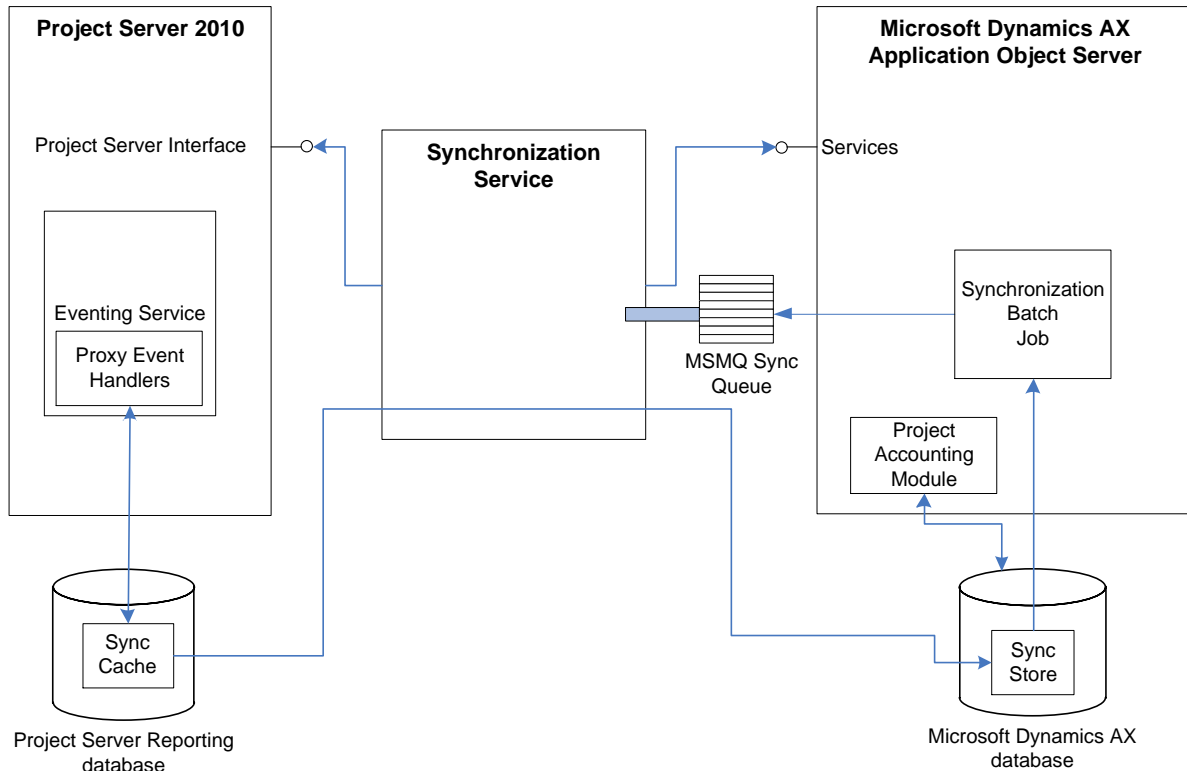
Project Server 2010

Project Server Interface

Eventing Service

Proxy Event Handlers

Synchronization Service

Microsoft Dynamics AX Application Object Server

Services

Synchronization Batch Job

MSMQ Sync Queue

Project Accounting Module

Sync Cache

Project Server Reporting database

Sync Store

Microsoft Dynamics AX database